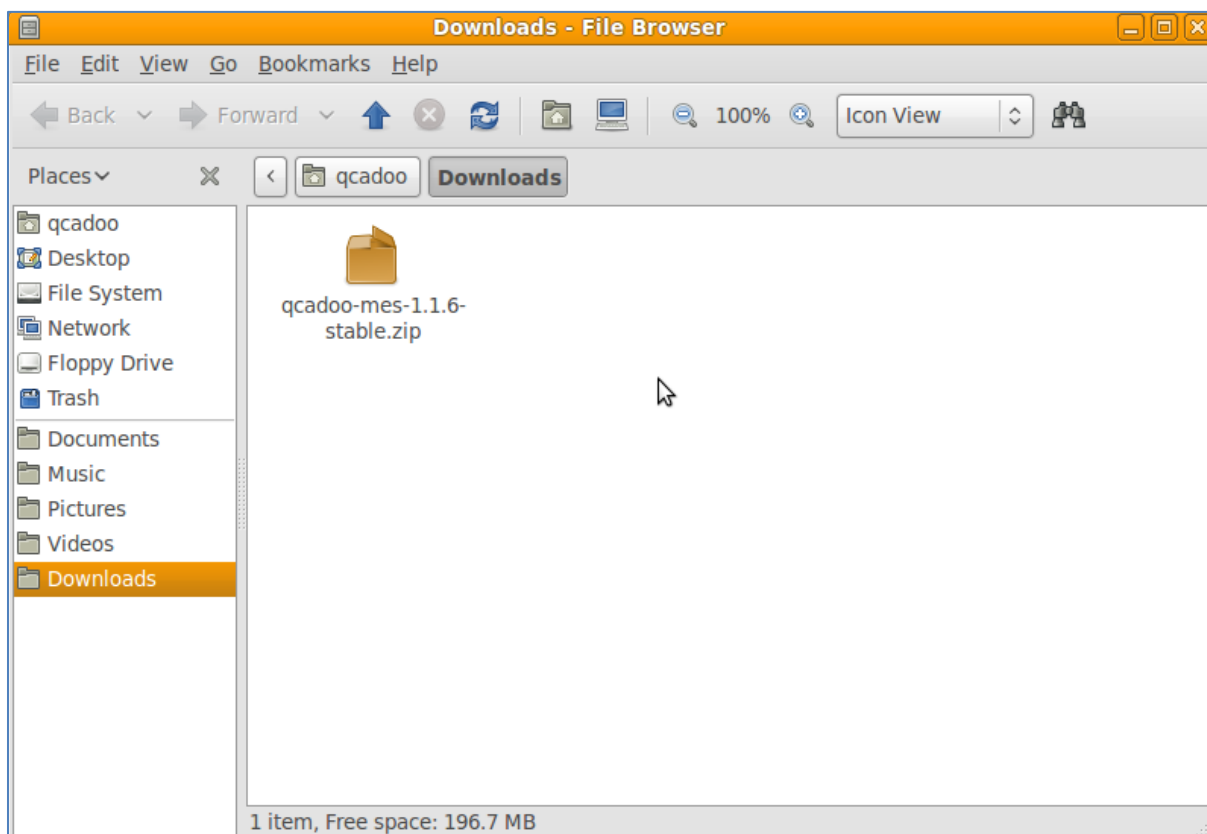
Downloads - File Browser

File Edit View Go Bookmarks Help

Back Forward 100% Icon View

Places

qcadoo Downloads

qcadoo
Desktop
File System
Network
Floppy Drive
Trash
Documents
Music
Pictures
Videos
Downloads

qcadoo-mes-1.1.6-stable.zip

1 item, Free space: 196.7 MB